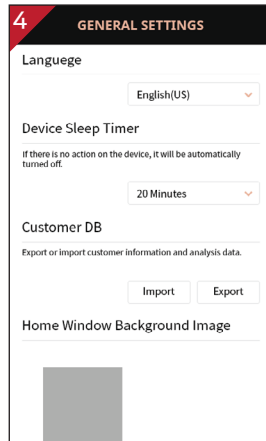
4 GENERAL SETTINGS

Languege

English(US)

Device Sleep Timer

If there is no action on the device, it will be automatically turned off.

20 Minutes

Customer DB

Export or import customer information and analysis data.

Import Export

Home Window Background Image